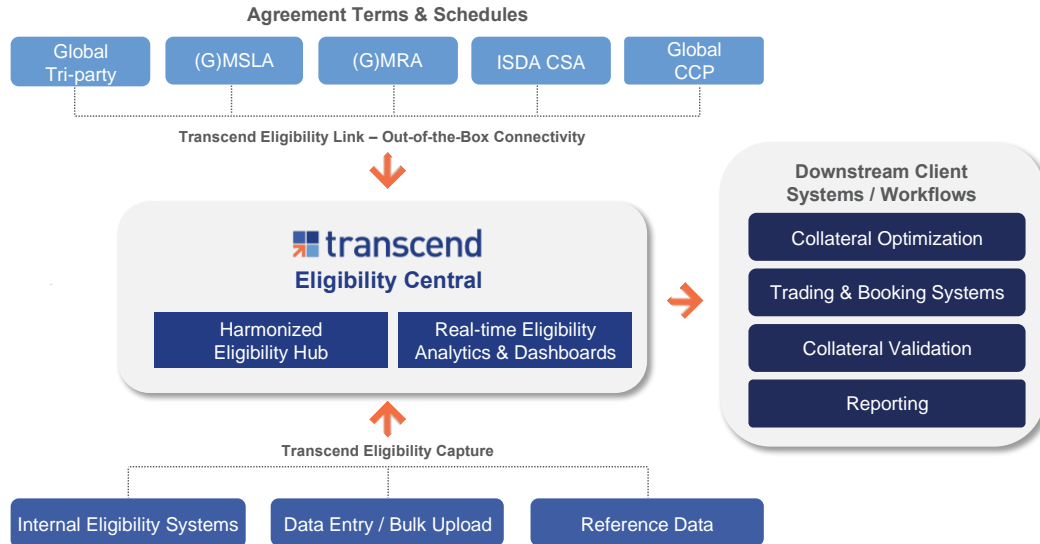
Agreement Terms & Schedules

Global Tri-party

(G)MSLA

(G)MRA

ISDA CSA

Global CCP

Transcend Eligibility Link – Out-of-the-Box Connectivity

transcend

Eligibility Central

Harmonized Eligibility Hub

Real-time Eligibility Analytics & Dashboards

Transcend Eligibility Capture

Internal Eligibility Systems

Data Entry / Bulk Upload

Reference Data

Downstream Client Systems / Workflows

Collateral Optimization

Trading & Booking Systems

Collateral Validation

Reporting